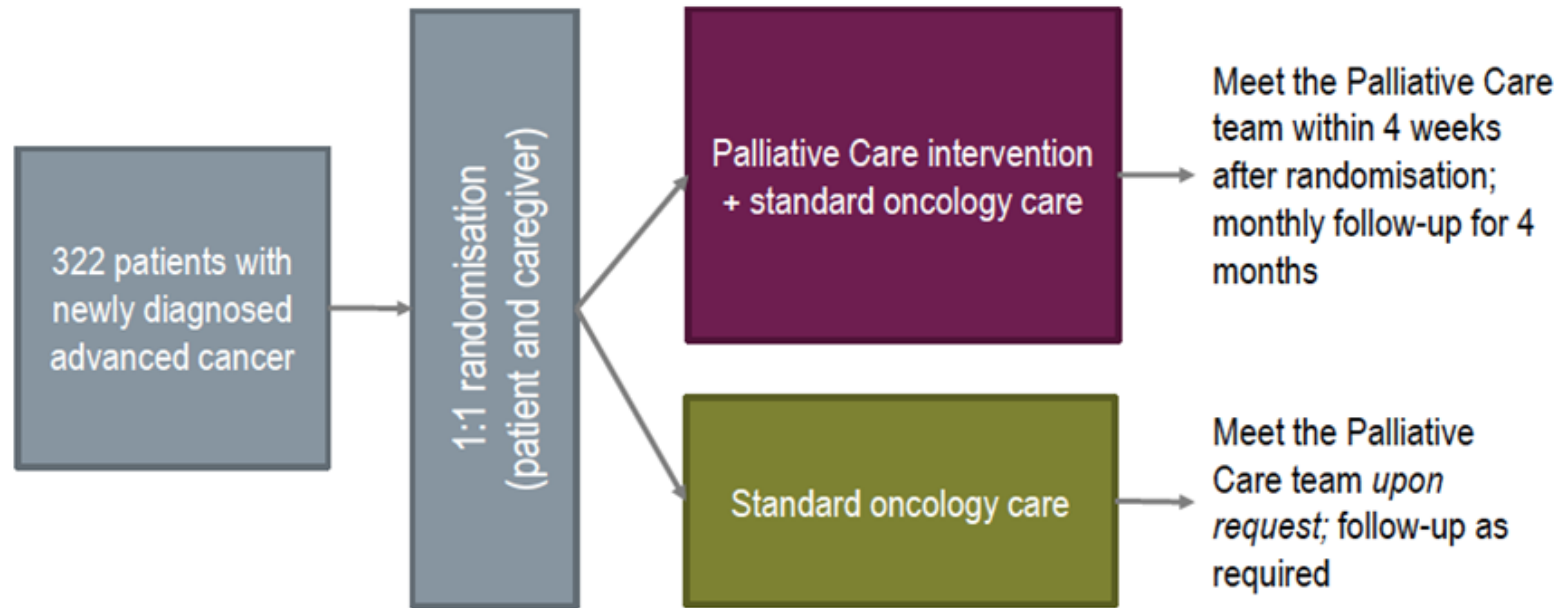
322 patients with newly diagnosed advanced cancer

1:1 randomisation (patient and caregiver)

Palliative Care intervention + standard oncology care

Meet the Palliative Care team within 4 weeks after randomisation; monthly follow-up for 4 months

Standard oncology care

Meet the Palliative Care team upon request; follow-up as required